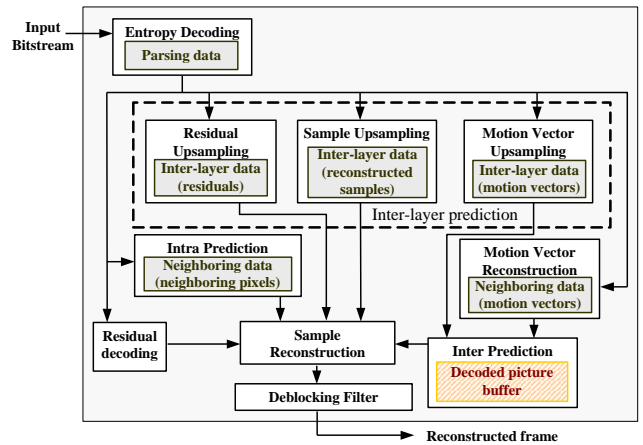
Input Bitstream

Entropy Decoding
Parsing data

Residual Upsampling
Inter-layer data (residuals)

Sample Upsampling
Inter-layer data (reconstructed samples)

Motion Vector Upsampling
Inter-layer data (motion vectors)

Inter-layer prediction

Intra Prediction
Neighboring data (neighboring pixels)

Motion Vector Reconstruction
Neighboring data (motion vectors)

Residual decoding

Sample Reconstruction

Inter Prediction
Decoded picture buffer

Deblocking Filter

Reconstructed frame